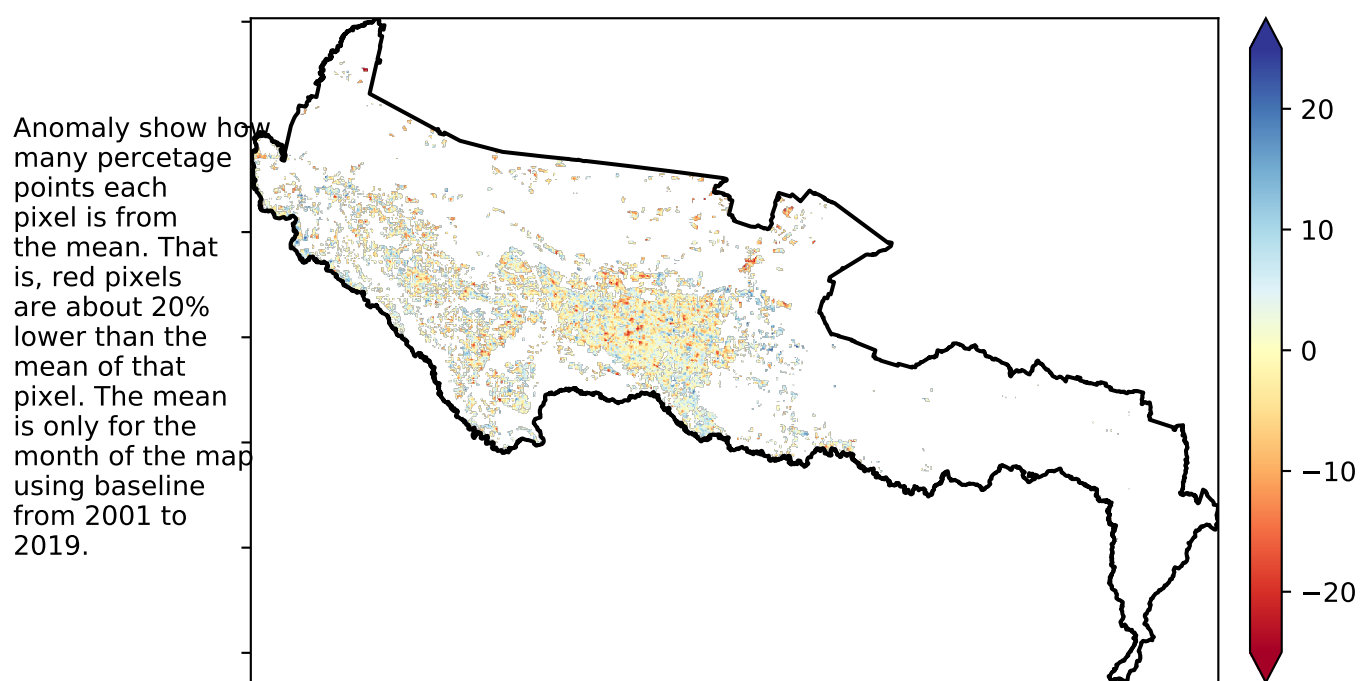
Anomaly show how many percetage points each pixel is from the mean. That is, red pixels are about 20% lower than the mean of that pixel. The mean is only for the month of the map using baseline from 2001 to 2019.

20
10
0
−10
−20